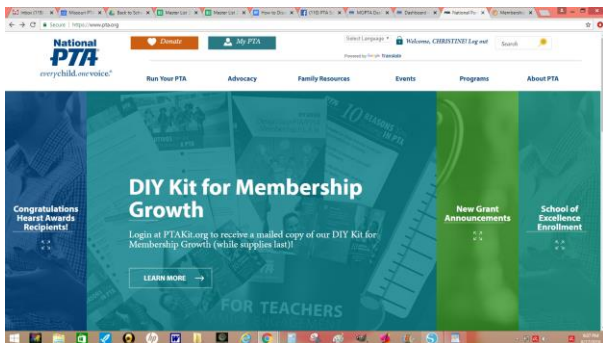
Inbox (718) | Missouri PT | Back to Sch | Master List | Master List | How to Dis | (718) PTA | MOPTA Do | Dashboard | National PTA | Membershi

Secure | https://www.pta.org

National PTA
everychild.onevoice.

Donate
My PTA

Select Language
Powered by Google Translate

Welcome, CHRISTINE! Log out

Search

Run Your PTA
Advocacy
Family Resources
Events
Programs
About PTA

Congratulations Hearst Awards Recipients!

DIY Kit for Membership Growth

Login at PTAKit.org to receive a mailed copy of our DIY Kit for Membership Growth (while supplies last)!

LEARN MORE →

FOR TEACHERS

10 SEASONS

New Grant Announcements

School of Excellence Enrollment